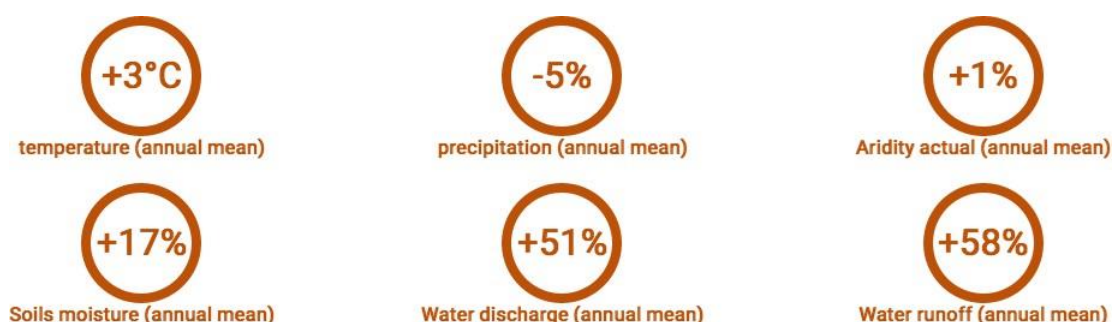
+3°C
temperature (annual mean)

-5%
precipitation (annual mean)

+1%
Aridity actual (annual mean)

+17%
Soils moisture (annual mean)

+51%
Water discharge (annual mean)

+58%
Water runoff (annual mean)